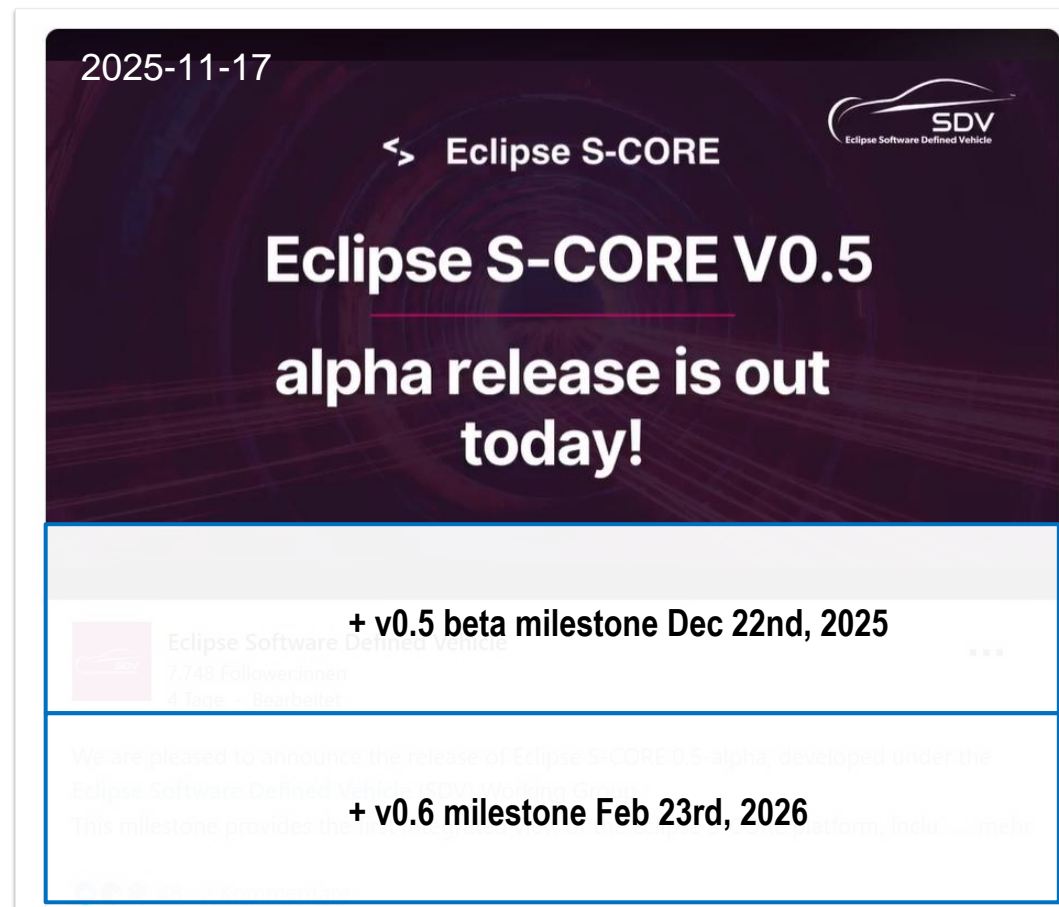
2025-11-17

Eclipse S-CORE

SDV
Eclipse Software Defined Vehicle

Eclipse S-CORE V0.5

alpha release is out today!

+ v0.5 beta milestone Dec 22nd, 2025

Eclipse Software Defined Vehicle
7.748 Follower:innen
4 Tage • Bearbeitet

...

We are pleased to announce the release of Eclipse S-CORE 0.5-alpha, developed under the Eclipse Software Defined Vehicle (SDV) Working Group.

+ v0.6 milestone Feb 23rd, 2026

This milestone provides the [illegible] platform, inclu... mehr

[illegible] Kommentar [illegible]